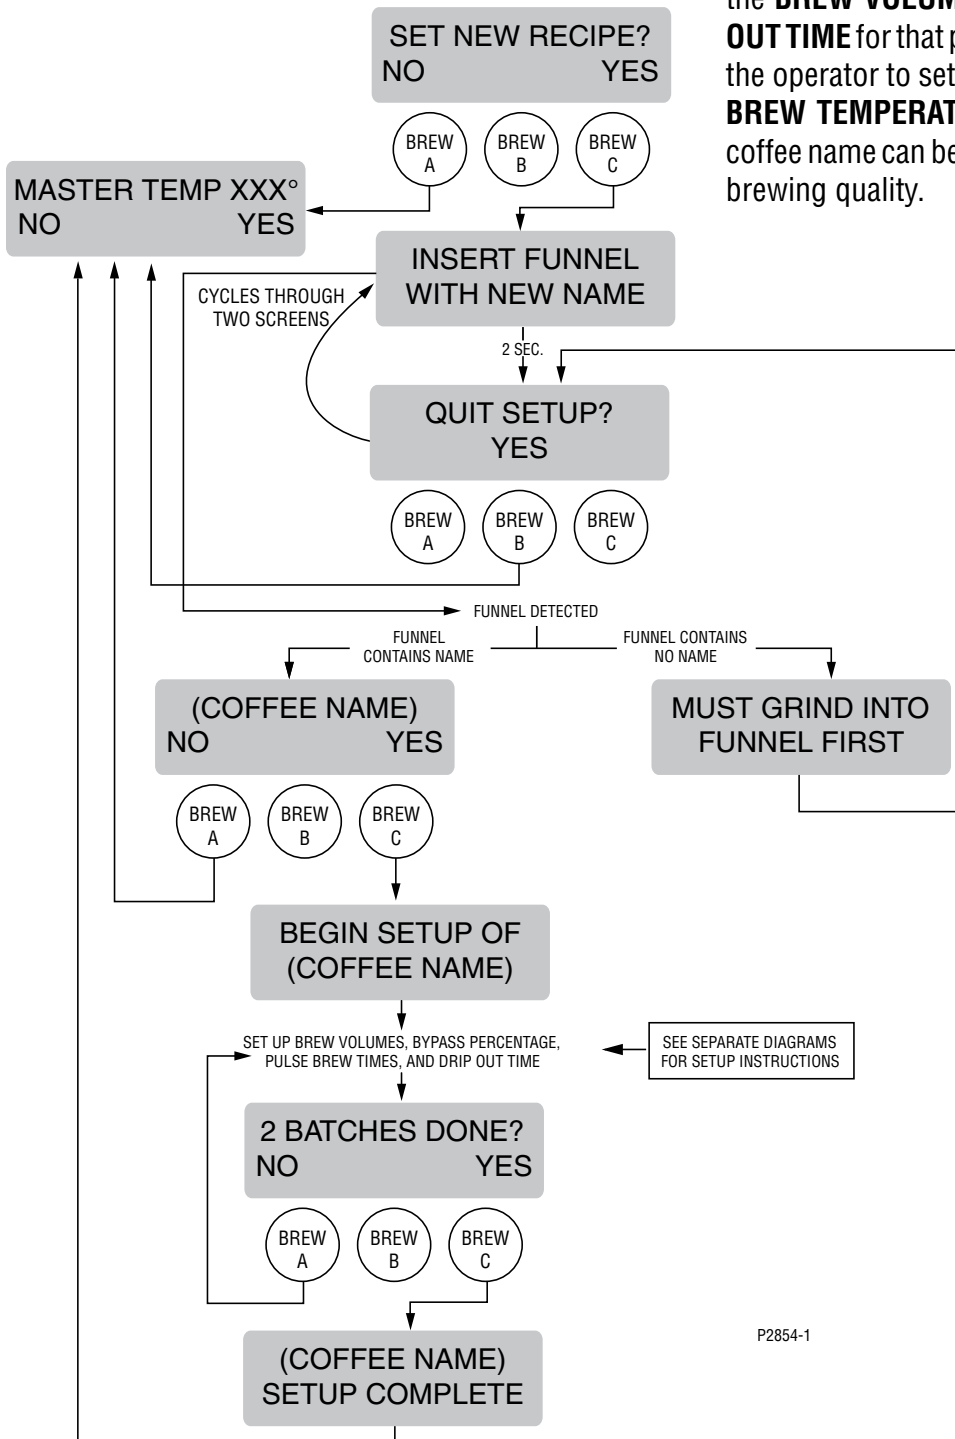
the BREW VOLUM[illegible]
OUT TIME for that p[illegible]
the operator to set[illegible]
BREW TEMPERAT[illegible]
coffee name can be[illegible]
brewing quality.

SET NEW RECIPE?
NO YES

BREW A
BREW B
BREW C

MASTER TEMP XXX°
NO YES

INSERT FUNNEL WITH NEW NAME

CYCLES THROUGH TWO SCREENS

2 SEC.

QUIT SETUP?
YES

BREW A
BREW B
BREW C

FUNNEL DETECTED

FUNNEL CONTAINS NAME

FUNNEL CONTAINS NO NAME

(COFFEE NAME)
NO YES

MUST GRIND INTO FUNNEL FIRST

BREW A
BREW B
BREW C

BEGIN SETUP OF (COFFEE NAME)

SET UP BREW VOLUMES, BYPASS PERCENTAGE, PULSE BREW TIMES, AND DRIP OUT TIME

SEE SEPARATE DIAGRAMS FOR SETUP INSTRUCTIONS

2 BATCHES DONE?
NO YES

BREW A
BREW B
BREW C

P2854-1

(COFFEE NAME)
SETUP COMPLETE